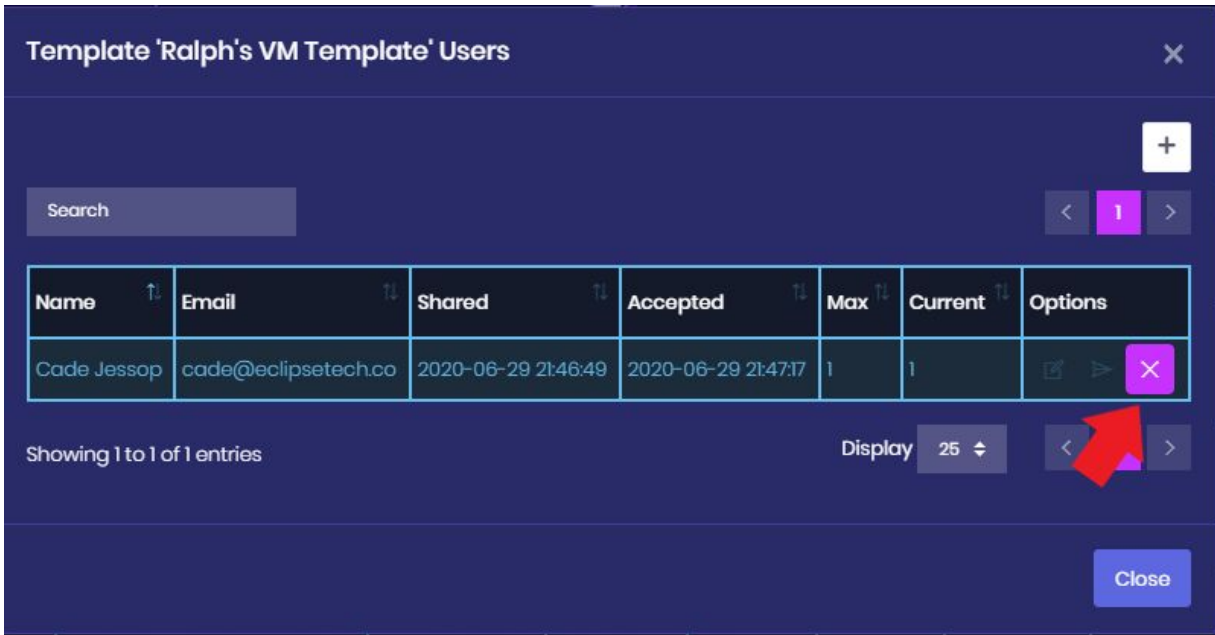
Template 'Ralph's VM Template' Users

×

+

Search

‹ 1 ›

| Name | Email | Shared | Accepted | Max | Current | Options |
|---|---|---|---|---|---|---|
| Cade Jessop | cade@eclipsetech.co | 2020-06-29 21:46:49 | 2020-06-29 21:47:17 | 1 | 1 | × |

Showing 1 to 1 of 1 entries

Display 25

‹ ›

Close